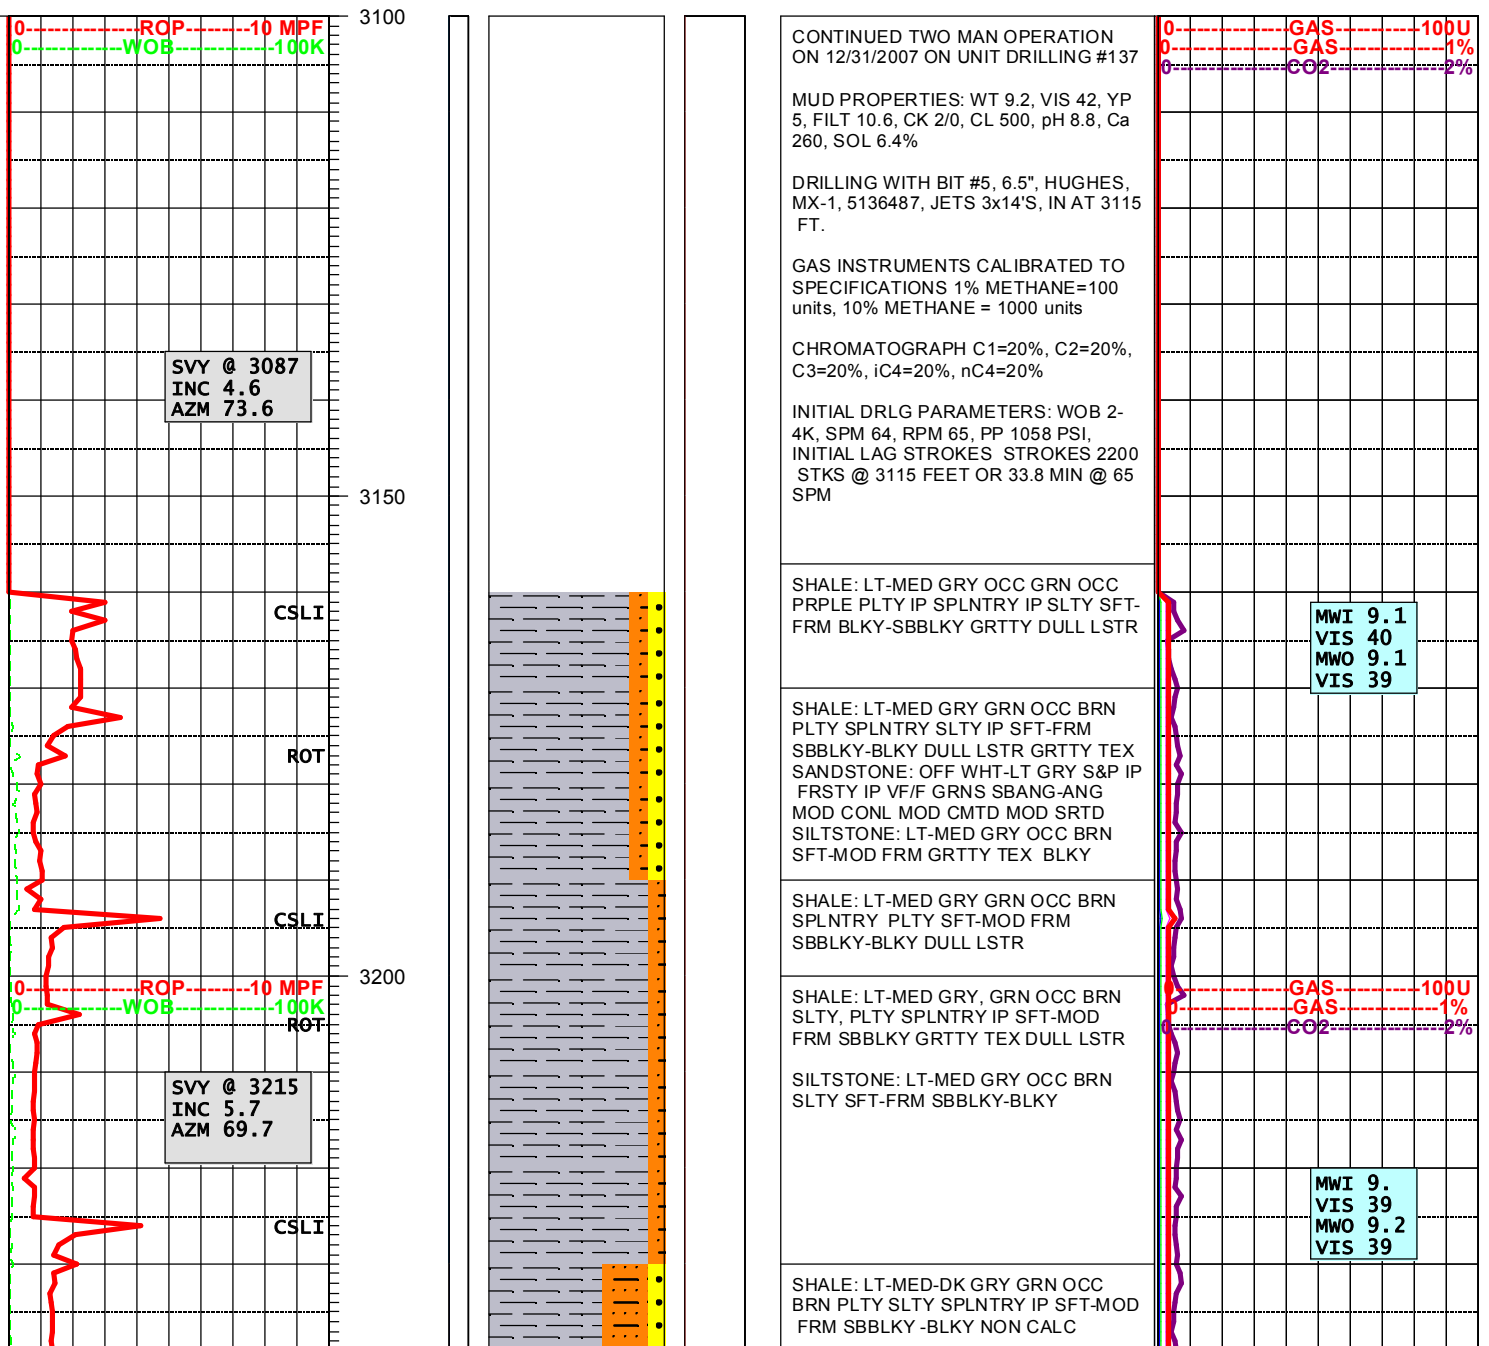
0--------------ROP--------10 MPF
0--------------WOB-------------100K

3100

SVY @ 3087
INC 4.6
AZM 73.6

3150

CSLI

ROT

CSLI

3200

0--------------ROP--------10 MPF
0--------------WOB-------------100K
ROT

SVY @ 3215
INC 5.7
AZM 69.7

CSLI

CONTINUED TWO MAN OPERATION ON 12/31/2007 ON UNIT DRILLING #137

MUD PROPERTIES: WT 9.2, VIS 42, YP 5, FILT 10.6, CK 2/0, CL 500, pH 8.8, Ca 260, SOL 6.4%

DRILLING WITH BIT #5, 6.5", HUGHES, MX-1, 5136487, JETS 3x14'S, IN AT 3115 FT.

GAS INSTRUMENTS CALIBRATED TO SPECIFICATIONS 1% METHANE=100 units, 10% METHANE = 1000 units

CHROMATOGRAPH C1=20%, C2=20%, C3=20%, iC4=20%, nC4=20%

INITIAL DRLG PARAMETERS: WOB 2-4K, SPM 64, RPM 65, PP 1058 PSI, INITIAL LAG STROKES STROKES 2200 STKS @ 3115 FEET OR 33.8 MIN @ 65 SPM

SHALE: LT-MED GRY OCC GRN OCC PRPLE PLTY IP SPLNTRY IP SLTY SFT-FRM BLKY-SBBLKY GRTTY DULL LSTR

SHALE: LT-MED GRY GRN OCC BRN PLTY SPLNTRY SLTY IP SFT-FRM SBBLKY-BLKY DULL LSTR GRTTY TEX SANDSTONE: OFF WHT-LT GRY S&P IP FRSTY IP VF/F GRNS SBANG-ANG MOD CONL MOD CMTD MOD SRTD SILTSTONE: LT-MED GRY OCC BRN SFT-MOD FRM GRTTY TEX BLKY

SHALE: LT-MED GRY GRN OCC BRN SPLNTRY PLTY SFT-MOD FRM SBBLKY-BLKY DULL LSTR

SHALE: LT-MED GRY, GRN OCC BRN SLTY, PLTY SPLNTRY IP SFT-MOD FRM SBBLKY GRTTY TEX DULL LSTR

SILTSTONE: LT-MED GRY OCC BRN SLTY SFT-FRM SBBLKY-BLKY

SHALE: LT-MED-DK GRY GRN OCC BRN PLTY SLTY SPLNTRY IP SFT-MOD FRM SBBLKY -BLKY NON CALC

0--------------GAS-----------100U
0--------------GAS-------------1%
0--------------CO2-------------2%

MWI 9.1
VIS 40
MWO 9.1
VIS 39

0--------------GAS-----------100U
0--------------GAS-------------1%
0--------------CO2-------------2%

MWI 9.
VIS 39
MWO 9.2
VIS 39